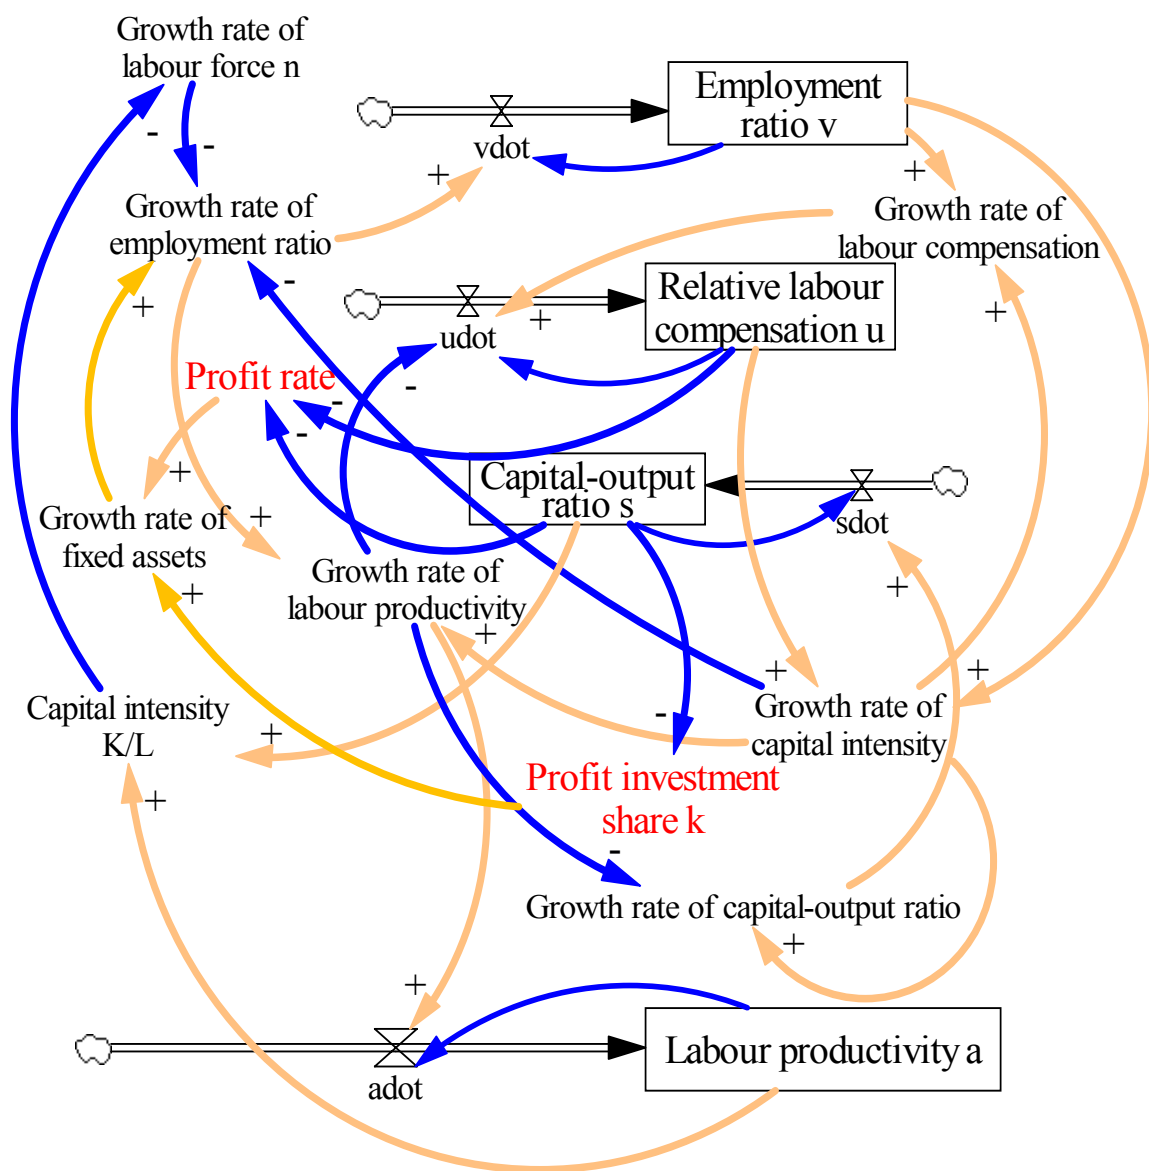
Growth rate of labour force n

Employment ratio v

vdot

Growth rate of employment ratio

Growth rate of labour compensation

Relative labour compensation u

udot

Profit rate

Capital-output ratio s

sdot

Growth rate of fixed assets

Growth rate of labour productivity

Capital intensity K/L

Growth rate of capital intensity

Profit investment share k

Growth rate of capital-output ratio

Labour productivity a

adot

-
-
+
+
-
+
+
-
-
-
+
+
+
+
+
+
+
-
+
+
+
-
+
+
+